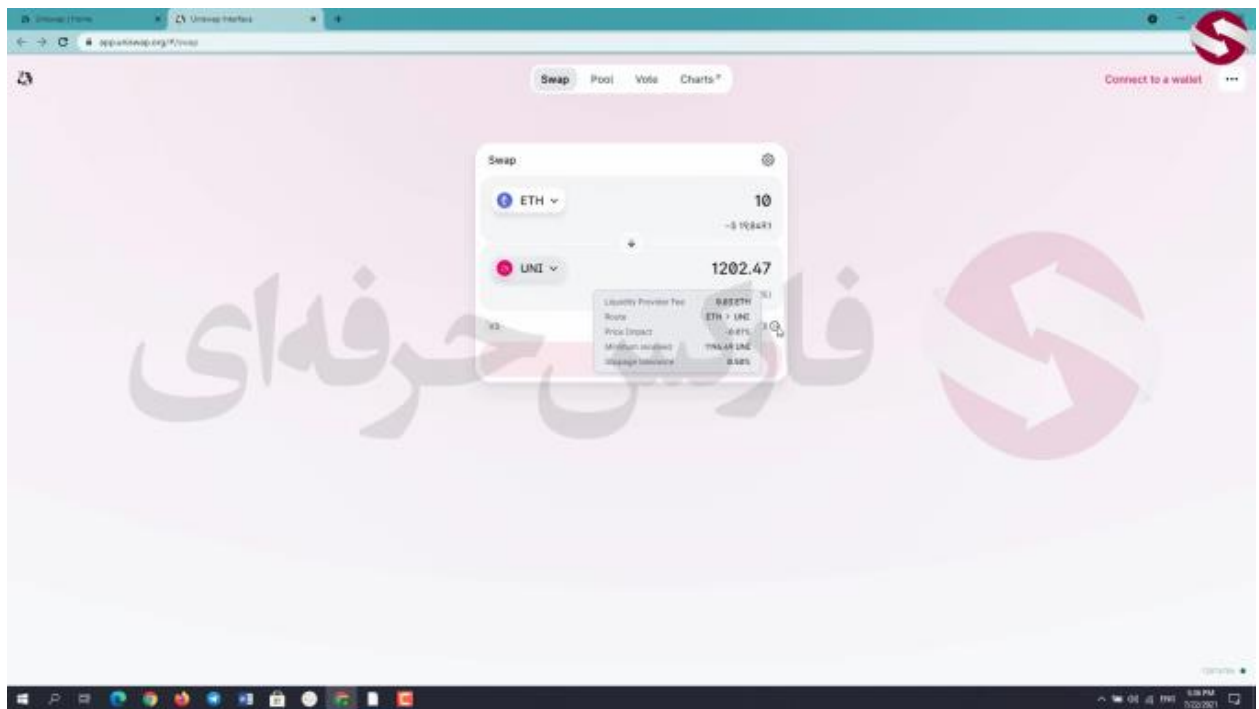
Uniswap | Home
Uniswap Interface
app.uniswap.org/#/swap

Swap Pool Vote Charts↗

Connect to a wallet ···

Swap

ETH 10
~$ 19,849.1

UNI 1202.47

Liquidity Provider Fee 0.03 ETH
Route ETH > UNI
Price Impact -0.01%
Minimum received 1196.48 UNI
Slippage tolerance 0.50%

V3

فارکس حرفه‌ای

5:36 PM
7/22/2021